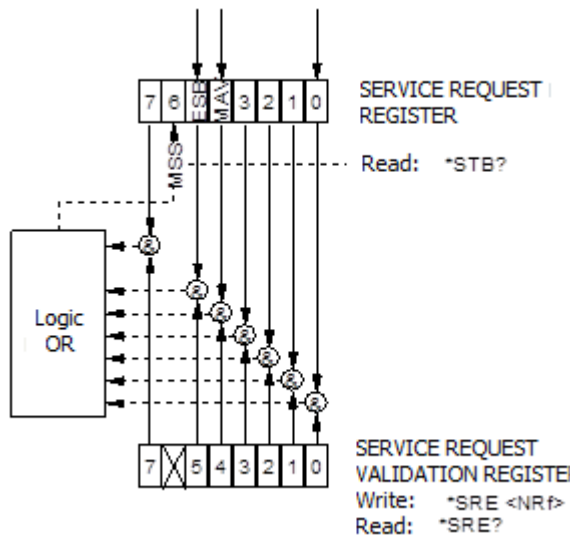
| 7 | 6 | ESB | MAV | 3 | 2 | 1 | 0 |
|---|---|---|---|---|---|---|---|

SERVICE REQUEST REGISTER

MSS

Read: *STB?

Logic OR

&

&

&

&

&

&

&

| 7 | X | 5 | 4 | 3 | 2 | 1 | 0 |
|---|---|---|---|---|---|---|---|

SERVICE REQUEST VALIDATION REGISTE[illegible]
Write: *SRE <NRf>
Read: *SRE?